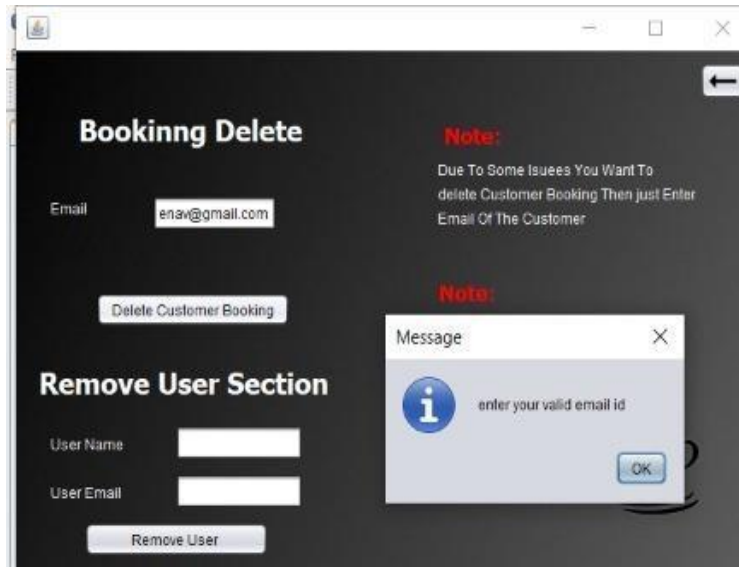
Bookinng Delete

Email enav@gmail.com

Delete Customer Booking

Note:

Due To Some Isuees You Want To delete Customer Booking Then just Enter Email Of The Customer

Note:

Remove User Section

User Name

User Email

Remove User

Message

enter your valid email id

OK